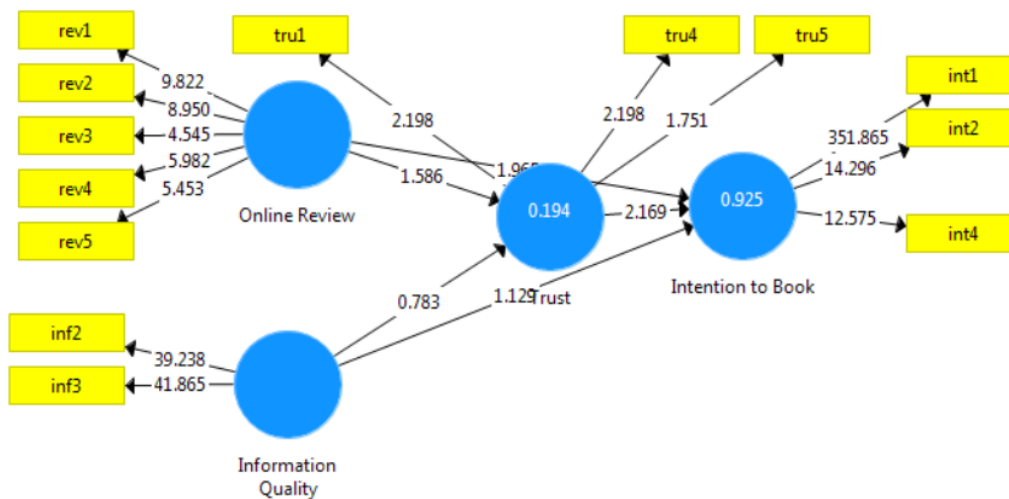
rev1
rev2
rev3
rev4
rev5
9.822
8.950
4.545
5.982
5.453
Online Review
tru1
2.198
1.586
1.965
tru4
tru5
2.198
1.751
0.194
2.169
Trust
0.925
Intention to Book
int1
int2
int4
351.865
14.296
12.575
inf2
inf3
39.238
41.865
0.783
1.129
Information Quality